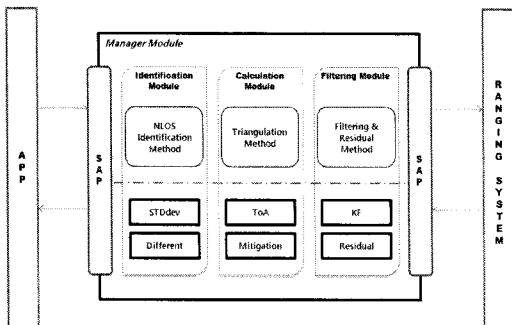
A P P

Manager Module

S A P

Identification Module

NLOS Identification Method

STDdev

Different

Calculation Module

Triangulation Method

ToA

Mitigation

Filtering Module

Filtering & Residual Method

KF

Residual

S A P

R A N G I N G S Y S T E M